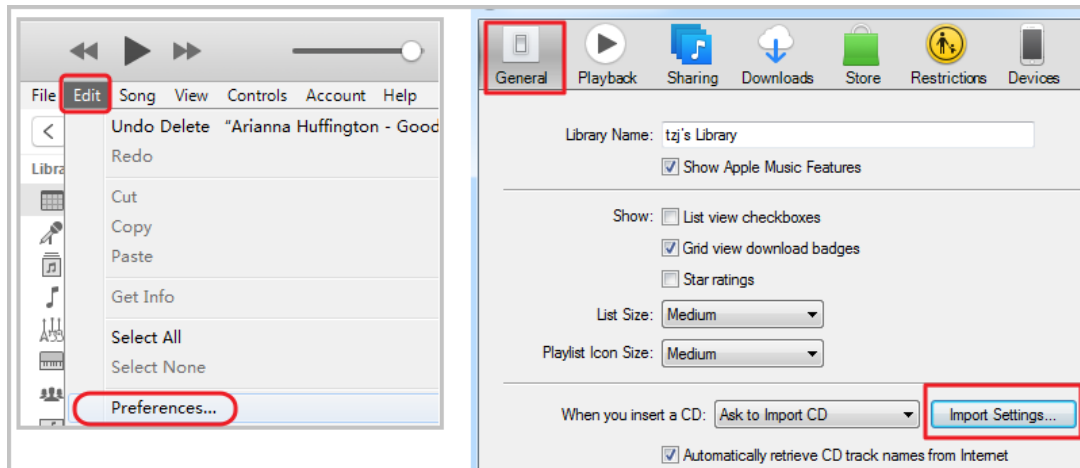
File Edit Song View Controls Account Help

Libra

Undo Delete "Arianna Huffington - Good

Redo

Cut

Copy

Paste

Get Info

Select All

Select None

Preferences...

General Playback Sharing Downloads Store Restrictions Devices

Library Name: tzj's Library

Show Apple Music Features

Show: List view checkboxes

Grid view download badges

Star ratings

List Size: Medium

Playlist Icon Size: Medium

When you insert a CD: Ask to Import CD

Import Settings...

Automatically retrieve CD track names from Internet